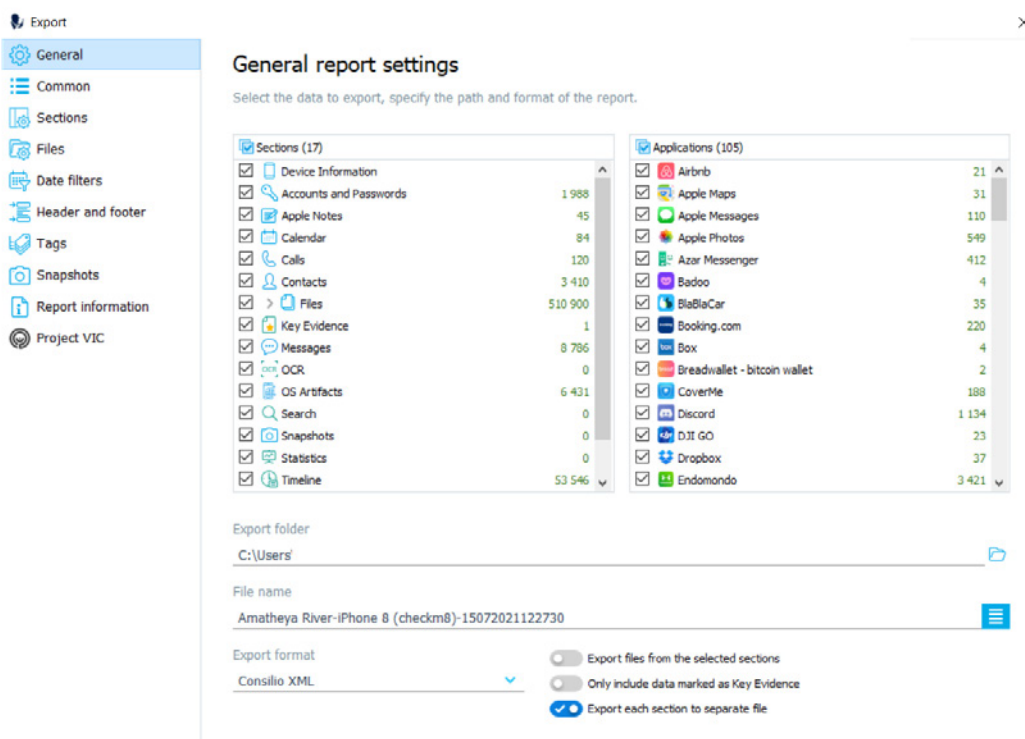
Export

General
Common
Sections
Files
Date filters
Header and footer
Tags
Snapshots
Report information
Project VIC

General report settings

Select the data to export, specify the path and format of the report.

Sections (17)

| | |
|---|---|
| Device Information | |
| Accounts and Passwords | 1 988 |
| Apple Notes | 45 |
| Calendar | 84 |
| Calls | 120 |
| Contacts | 3 410 |
| Files | 510 900 |
| Key Evidence | 1 |
| Messages | 8 786 |
| OCR | 0 |
| OS Artifacts | 6 431 |
| Search | 0 |
| Snapshots | 0 |
| Statistics | 0 |
| Timeline | 53 546 |

Applications (105)

| | |
|---|---|
| Airbnb | 21 |
| Apple Maps | 31 |
| Apple Messages | 110 |
| Apple Photos | 549 |
| Azar Messenger | 412 |
| Badoo | 4 |
| BlaBlaCar | 35 |
| Booking.com | 220 |
| Box | 4 |
| Breadwallet - bitcoin wallet | 2 |
| CoverMe | 188 |
| Discord | 1 134 |
| DJI GO | 23 |
| Dropbox | 37 |
| Endomondo | 3 421 |

Export folder
C:\Users\

File name
Amatheya River-iPhone 8 (checkm8)-15072021122730

Export format
Consilio XML

Export files from the selected sections
Only include data marked as Key Evidence
Export each section to separate file